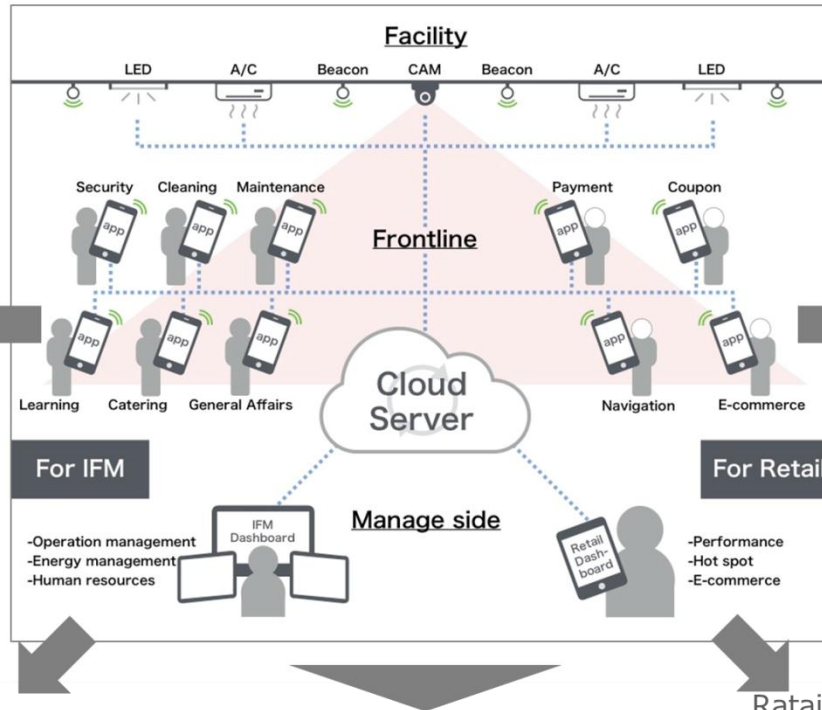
Facility

LED A/C Beacon CAM Beacon A/C LED

Security Cleaning Maintenance

app app app

Frontline

Payment Coupon

app app

app app app

app app

Learning Catering General Affairs

Cloud Server

Navigation E-commerce

For IFM

For Retai

Manage side

IFM Dashboard

-Operation management
-Energy management
-Human resources

Retail Dash-board

-Performance
-Hot spot
-E-commerce

Ratai